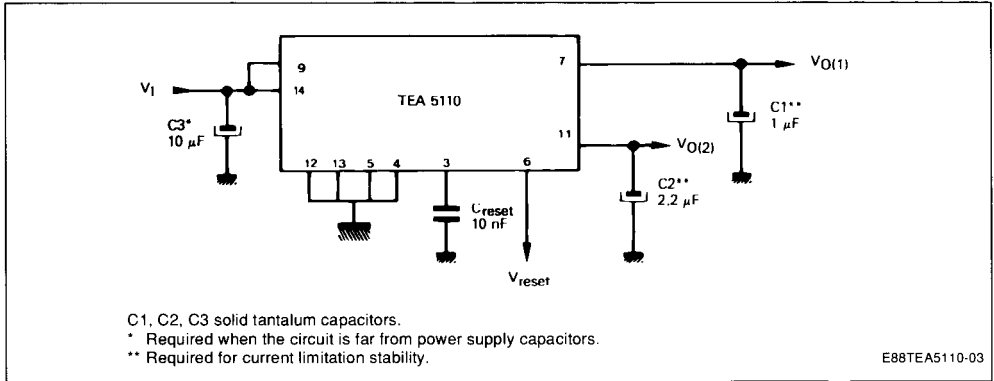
$V_I$

9

14

C3*
10 μF

TEA 5110

12 13 5 4

3

$C_{reset}$
10 nF

6

$V_{reset}$

7

11

$V_{O(1)}$

C1**
1 μF

$V_{O(2)}$

C2**
2.2 μF

C1, C2, C3 solid tantalum capacitors.
* Required when the circuit is far from power supply capacitors.
** Required for current limitation stability.

E88TEA5110-03